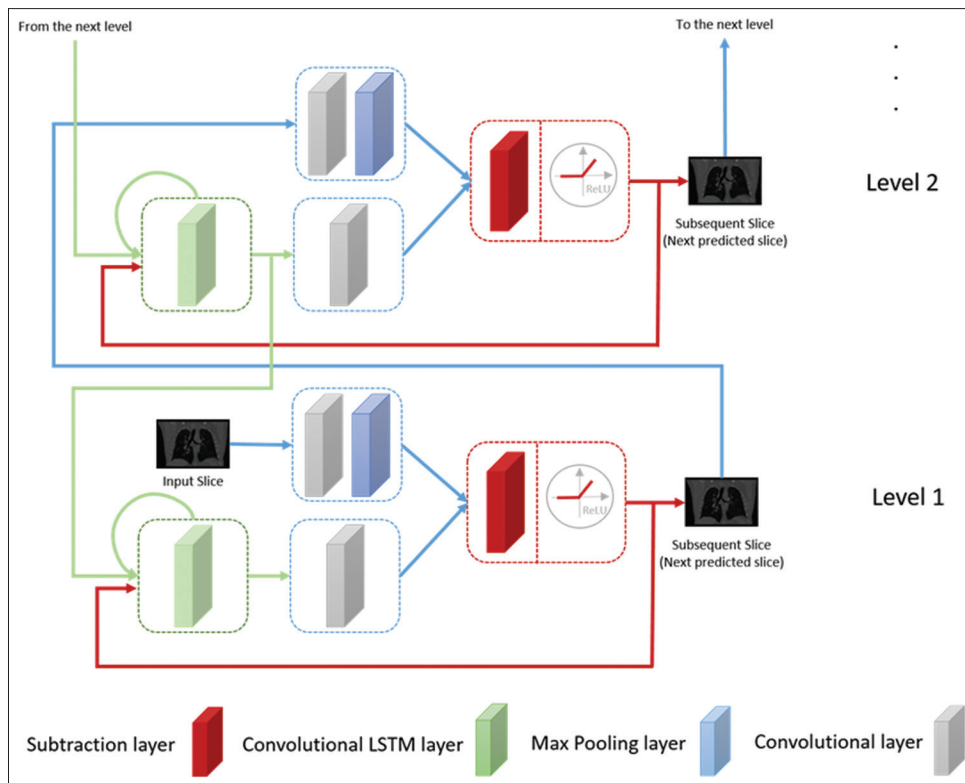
From the next level

To the next level

.
.
.

ReLU

Subsequent Slice
(Next predicted slice)

Level 2

Input Slice

ReLU

Subsequent Slice
(Next predicted slice)

Level 1

Subtraction layer Convolutional LSTM layer Max Pooling layer Convolutional layer